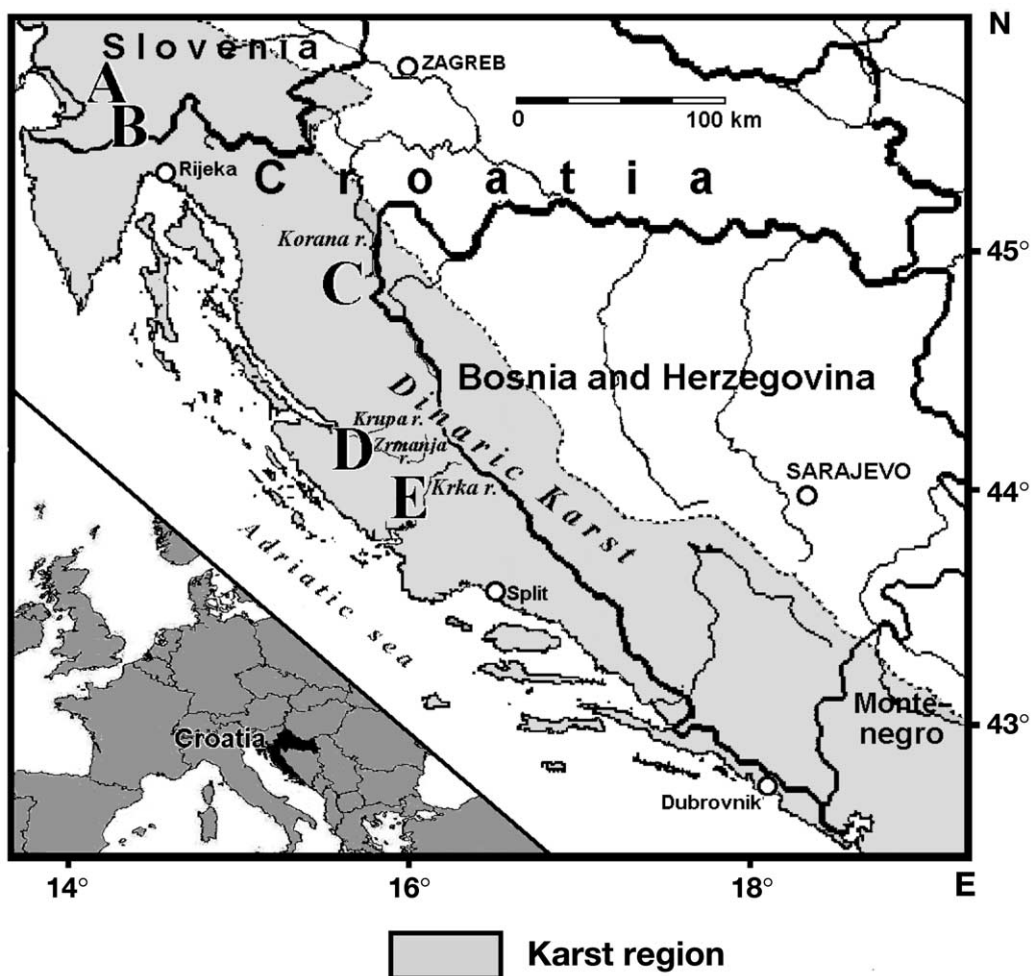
N

Slovenia

A

B

ZAGREB

0

100 km

Rijeka

Croatia

Korana r.

C

45°

Bosnia and Herzegovina

Dinaric Karst

Krupa r.

D

Zrmanja r.

SARAJEVO

E

Krka r.

44°

Adriatic sea

Split

Montenegro

43°

Croatia

Dubrovnik

14°

16°

18°

E

Karst region